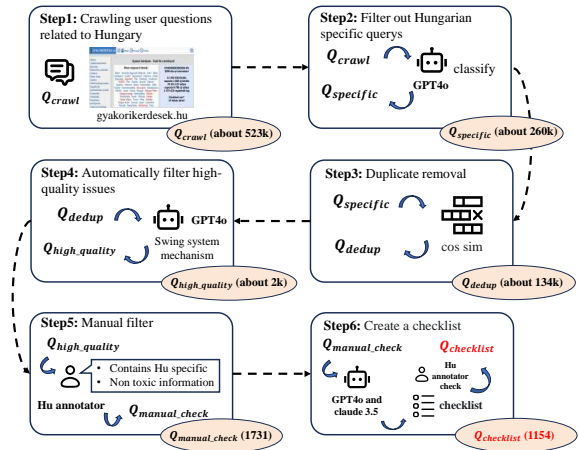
Step1: Crawling user questions related to Hungary

$Q_{crawl}$

gyakorikerdesek.hu

$Q_{crawl}$ (about 523k)

Step2: Filter out Hungarian specific querys

$Q_{crawl}$

classify

$Q_{specific}$

GPT4o

$Q_{specific}$ (about 260k)

Step3: Duplicate removal

$Q_{specific}$

$Q_{dedup}$

cos sim

$Q_{dedup}$ (about 134k)

Step4: Automatically filter high-quality issues

$Q_{dedup}$

GPT4o

$Q_{high\_quality}$

Swing system mechanism

$Q_{high\_quality}$ (about 2k)

Step5: Manual filter

$Q_{high\_quality}$

• Contains Hu specific
• Non toxic information

Hu annotator

$Q_{manual\_check}$

$Q_{manual\_check}$ (1731)

Step6: Create a checklist

$Q_{manual\_check}$

$Q_{checklist}$

Hu annotator check

GPT4o and claude 3.5

checklist

$Q_{checklist}$ (1154)